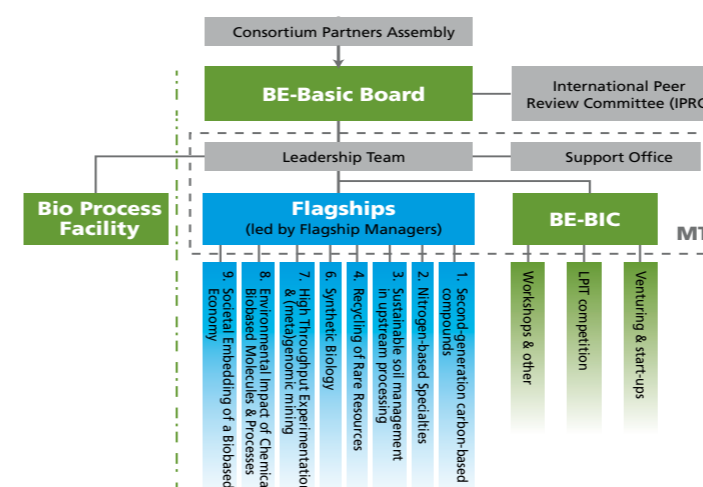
Consortium Partners Assembly

BE-Basic Board

International Peer Review Committee (IPRC

Leadership Team

Support Office

Bio Process Facility

Flagships
(led by Flagship Managers)

BE-BIC

MT

1. Second-generation carbon-based compounds

2. Nitrogen-based Specialties

3. Sustainable soil management in upstream processing

4. Recycling of Rare Resources

6. Synthetic Biology

7. High Throughput Experimentatio & (metagenomic mining

8. Environmental Impact of Chemica Biobased Molecules & Processes

9. Societal Embedding of a Biobased Economy

Workshops & other

LPT competition

Venturing & start-ups